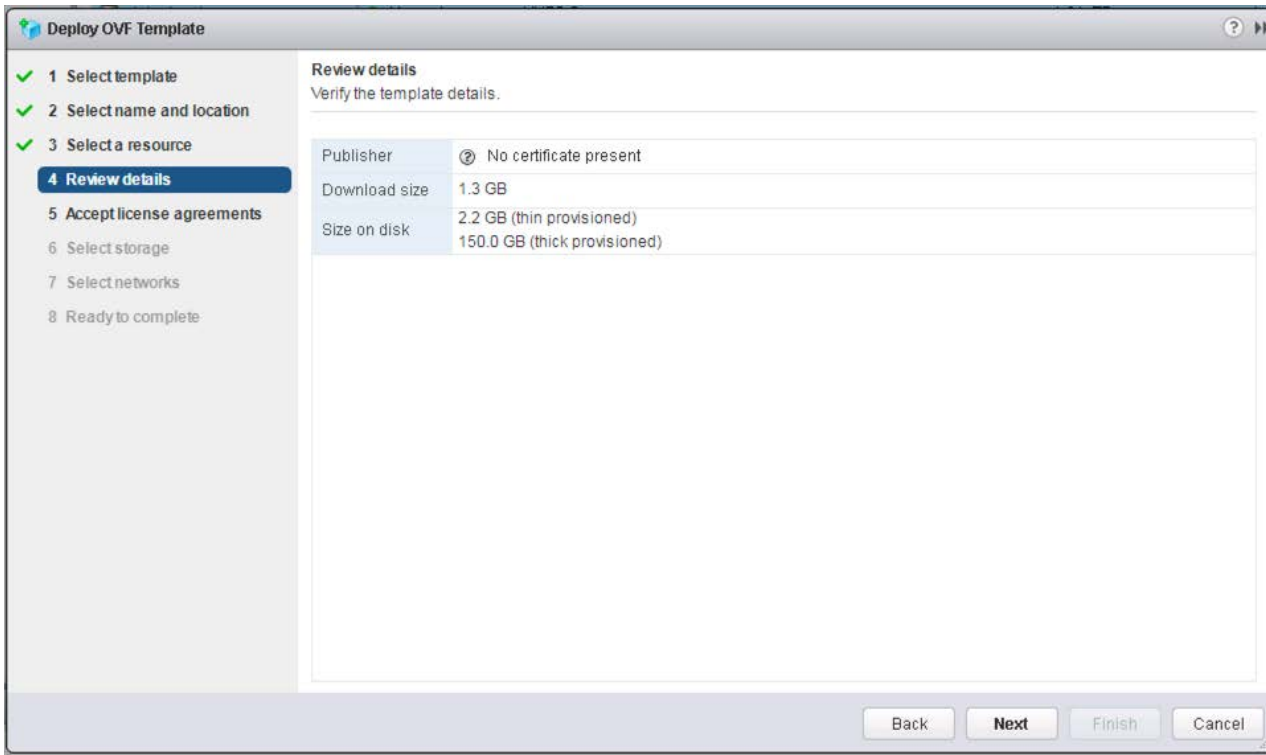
Deploy OVF Template

✓ 1 Select template
✓ 2 Select name and location
✓ 3 Select a resource
4 Review details
5 Accept license agreements
6 Select storage
7 Select networks
8 Ready to complete

Review details
Verify the template details.

| Publisher | No certificate present |
|---|---|
| Download size | 1.3 GB |
| Size on disk | 2.2 GB (thin provisioned) 150.0 GB (thick provisioned) |

Back Next Finish Cancel